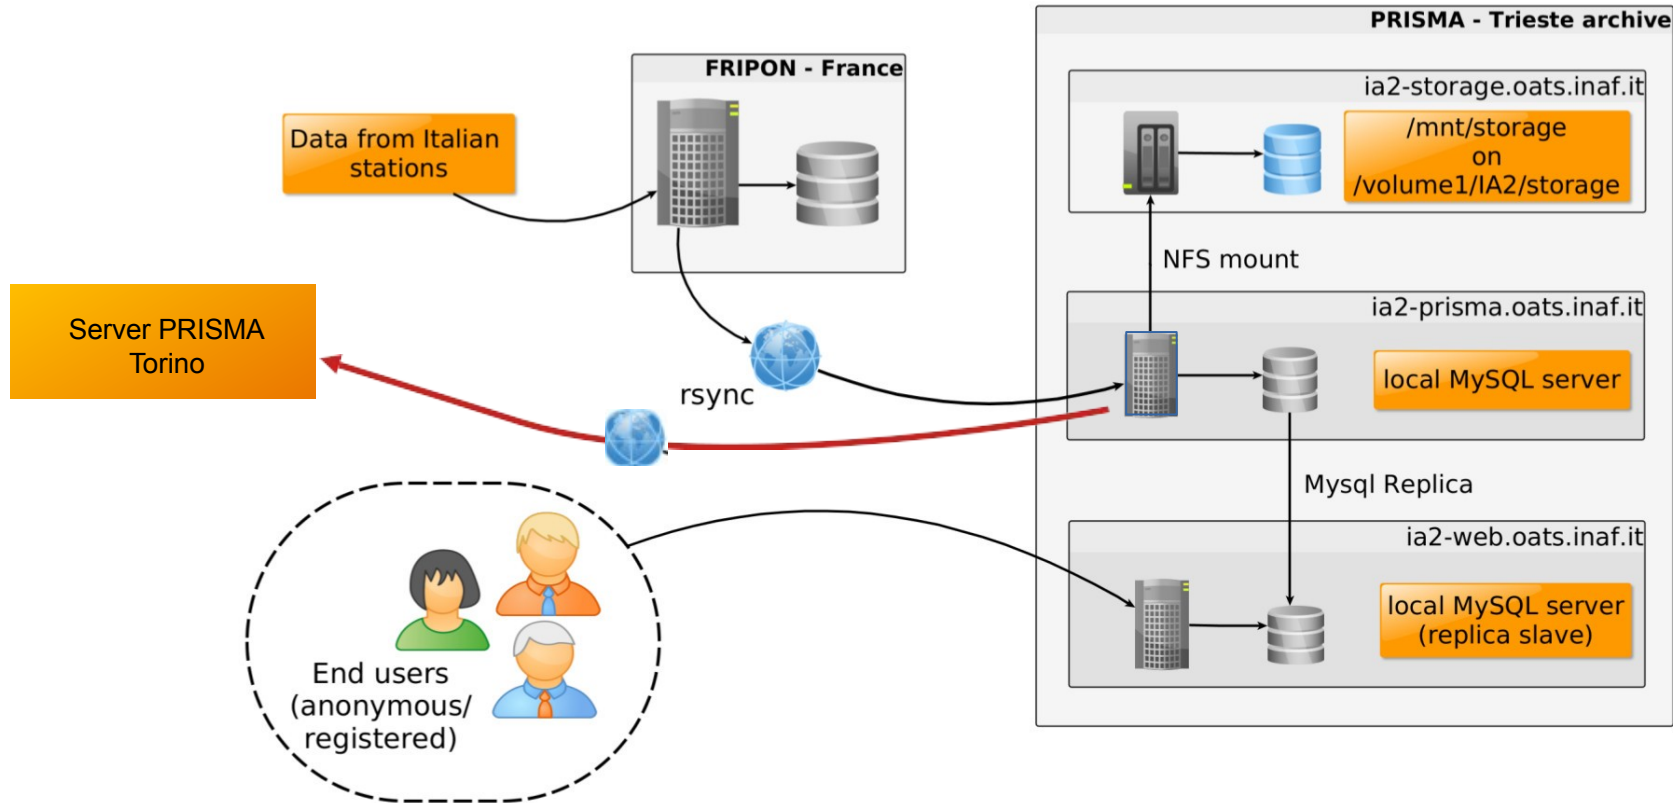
PRISMA - Trieste archive

FRIPON - France

Data from Italian stations

ia2-storage.oats.inaf.it

/mnt/storage
on
/volume1/IA2/storage

NFS mount

Server PRISMA
Torino

ia2-prisma.oats.inaf.it

rsync

local MySQL server

Mysql Replica

ia2-web.oats.inaf.it

local MySQL server
(replica slave)

End users
(anonymous/
registered)